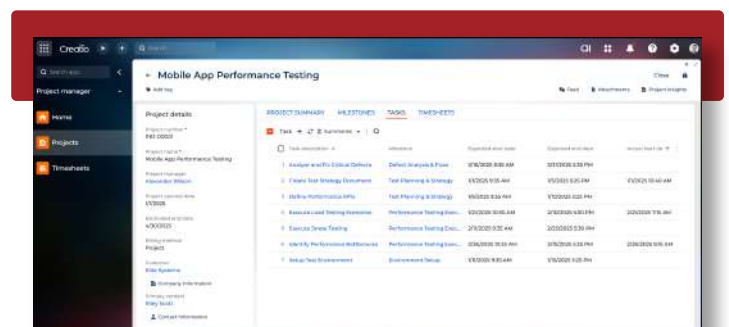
Creatio

Search

Search apps

Project manager

Home

Projects

Timesheets

← Mobile App Performance Testing

Add tag

Close

Feed

Attachments

Project insights

Project details

Project number *
PRJ-00003

Project name *
Mobile App Performance Testing

Project manager
Alexander Wilson

Project planned date
1/1/2025

Estimated end date
4/30/2025

Billing method
Project

Customer
Elite Systems

Company information

Primary contact
Riley Scott

Contact information

PROJECT SUMMARY   MILESTONES   TASKS   TIMESHEETS

Task   Summaries

| Task description | Milestone | Expected start date | Expected end date | Actual start da |
|---|---|---|---|---|
| Analyze and Fix Critical Defects | Defect Analysis & Fixes | 3/18/2025 8:00 AM | 3/31/2025 5:30 PM | |
| Create Test Strategy Document | Test Planning & Strategy | 1/1/2025 8:25 PM | 1/15/2025 8:25 PM | 1/1/2025 10:40 AM |
| Define Performance KPIs | Test Planning & Strategy | 1/16/2025 8:36 AM | 1/31/2025 8:30 PM | |
| Execute Load Testing Scenarios | Performance Testing Exec... | 2/21/2025 10:00 AM | 2/28/2025 4:00 PM | 2/21/2025 7:16 AM |
| Execute Stress Testing | Performance Testing Exec... | 2/7/2025 8:30 AM | 2/20/2025 5:30 PM | |
| Identify Performance Bottlenecks | Performance Testing Exec... | 2/26/2025 10:30 AM | 2/28/2025 5:30 PM | 2/26/2025 5:05 AM |
| Setup Test Environment | Environment Setup | 1/15/2025 8:00 AM | 1/16/2025 5:30 PM | |